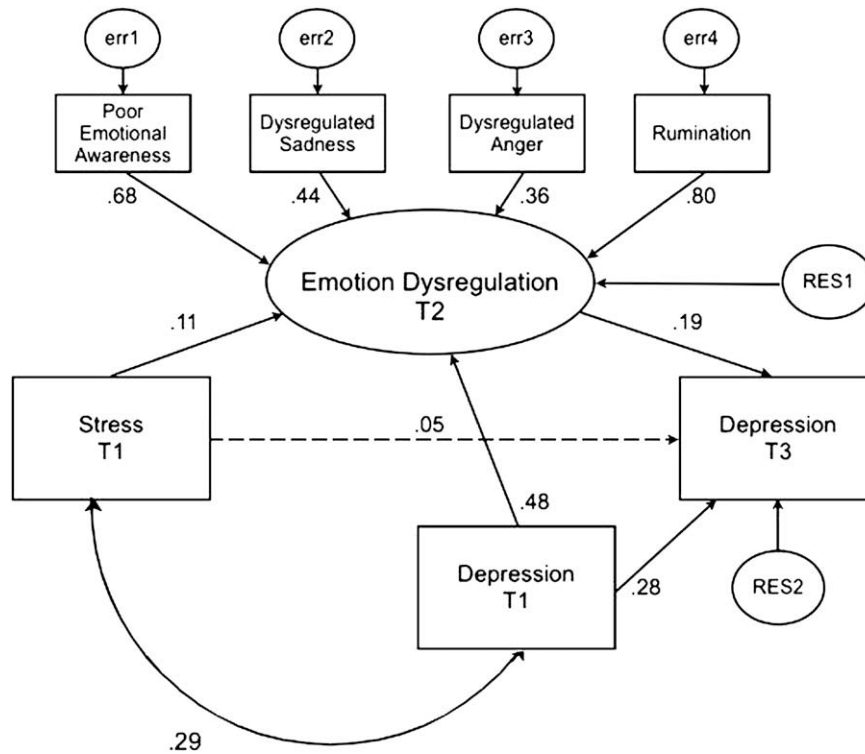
err1

err2

err3

err4

Poor Emotional Awareness

Dysregulated Sadness

Dysregulated Anger

Rumination

.68

.44

.36

.80

Emotion Dysregulation T2

RES1

.11

.19

Stress T1

.05

Depression T3

.48

Depression T1

.28

RES2

.29